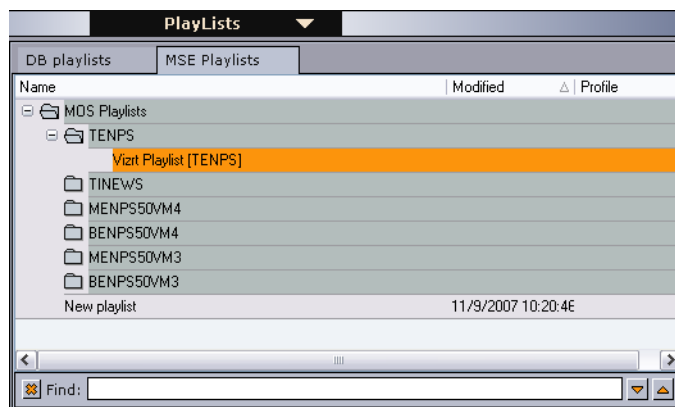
PlayLists

DB playlists | MSE Playlists

| Name | Modified | Profile |
|---|---|---|
| MOS Playlists | | |
| TENPS | | |
| Vizrt Playlist [TENPS] | | |
| TINEWS | | |
| MENPS50VM4 | | |
| BENPS50VM4 | | |
| MENPS50VM3 | | |
| BENPS50VM3 | | |
| New playlist | 11/9/2007 10:20:4€ | |

Find: